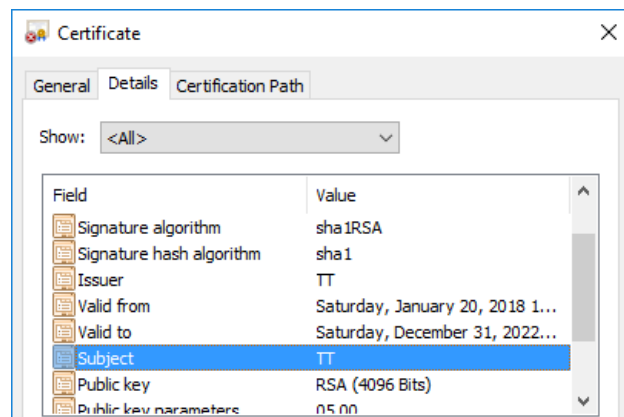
Certificate

General | Details | Certification Path

Show: <All>

| Field | Value |
|---|---|
| Signature algorithm | sha1RSA |
| Signature hash algorithm | sha1 |
| Issuer | TT |
| Valid from | Saturday, January 20, 2018 1... |
| Valid to | Saturday, December 31, 2022... |
| Subject | TT |
| Public key | RSA (4096 Bits) |
| Public key parameters | 05 00 |